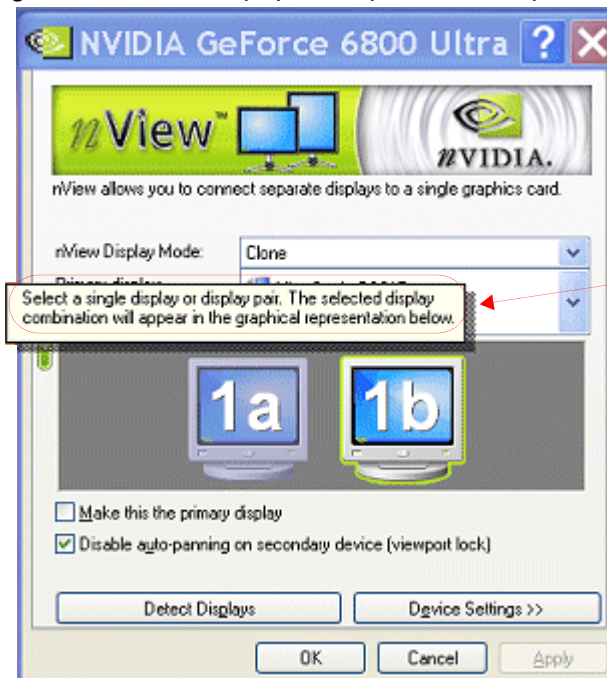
NVIDIA GeForce 6800 Ultra

nView™

nVIDIA.

nView allows you to connect separate displays to a single graphics card.

nView Display Mode: Clone

Primary display: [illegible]

Select a single display or display pair. The selected display combination will appear in the graphical representation below.

1a

1b

Make this the primary display

Disable auto-panning on secondary device (viewport lock)

Detect Displays

Device Settings >>

OK

Cancel

Apply